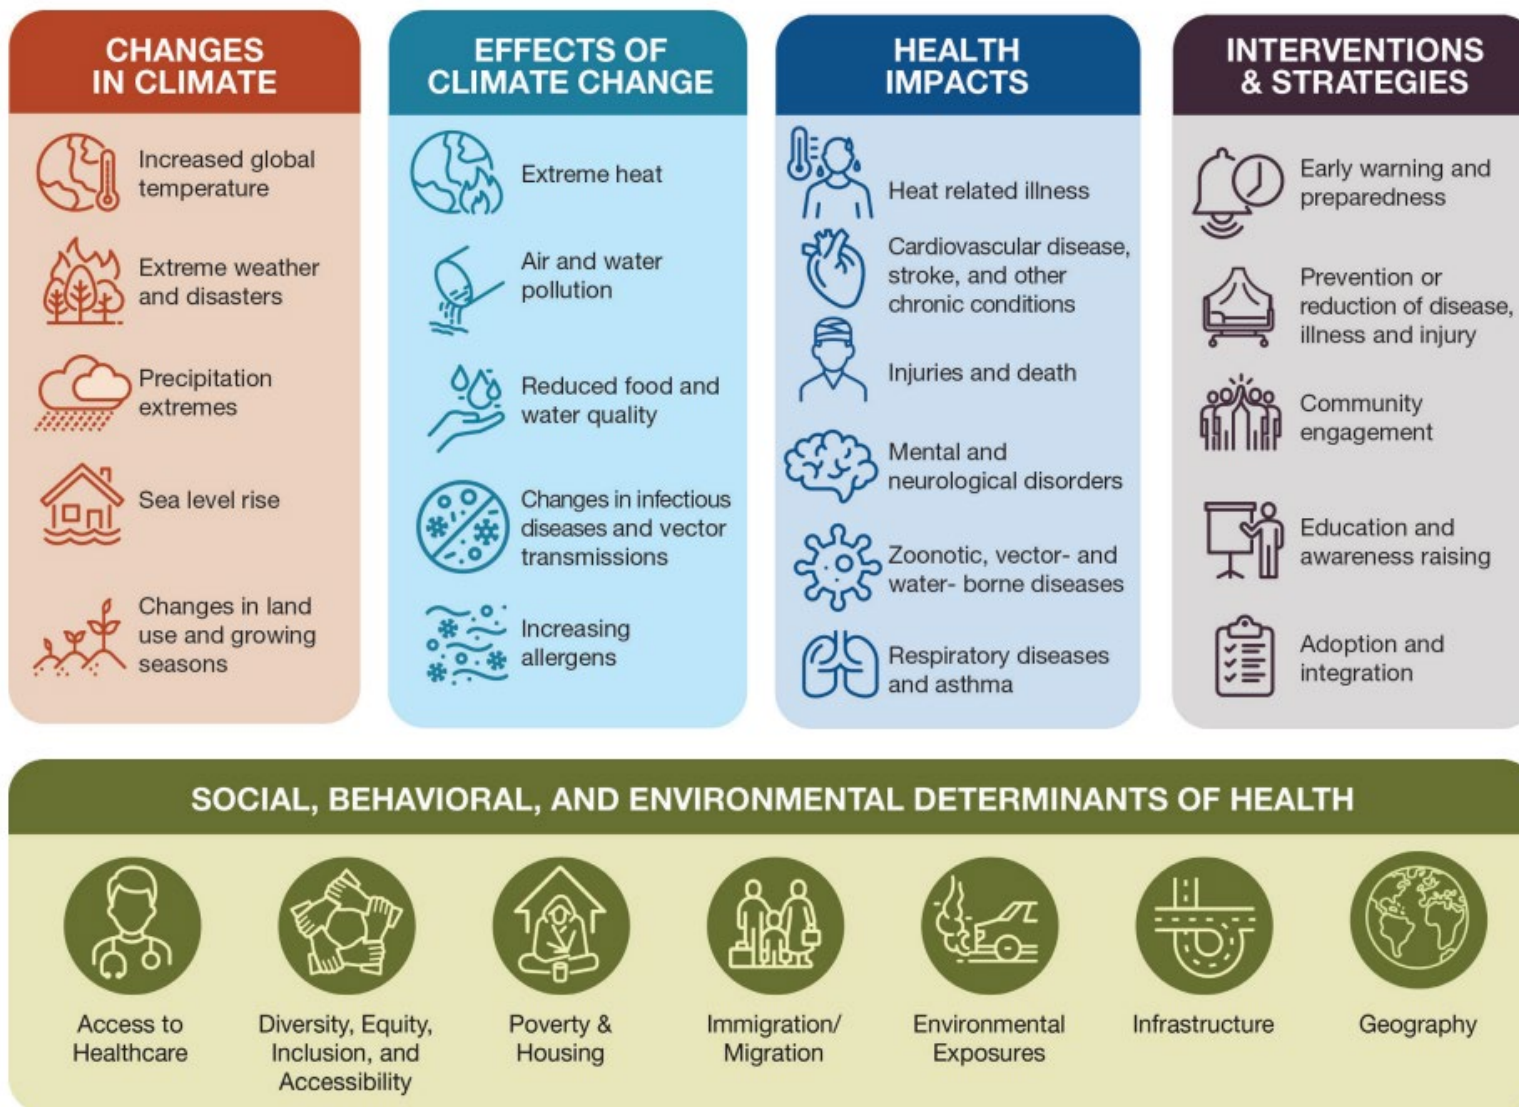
CHANGES IN CLIMATE

Increased global temperature

Extreme weather and disasters

Precipitation extremes

Sea level rise

Changes in land use and growing seasons

EFFECTS OF CLIMATE CHANGE

Extreme heat

Air and water pollution

Reduced food and water quality

Changes in infectious diseases and vector transmissions

Increasing allergens

HEALTH IMPACTS

Heat related illness

Cardiovascular disease, stroke, and other chronic conditions

Injuries and death

Mental and neurological disorders

Zoonotic, vector- and water- borne diseases

Respiratory diseases and asthma

INTERVENTIONS & STRATEGIES

Early warning and preparedness

Prevention or reduction of disease, illness and injury

Community engagement

Education and awareness raising

Adoption and integration

SOCIAL, BEHAVIORAL, AND ENVIRONMENTAL DETERMINANTS OF HEALTH

Access to Healthcare

Diversity, Equity, Inclusion, and Accessibility

Poverty & Housing

Immigration/ Migration

Environmental Exposures

Infrastructure

Geography